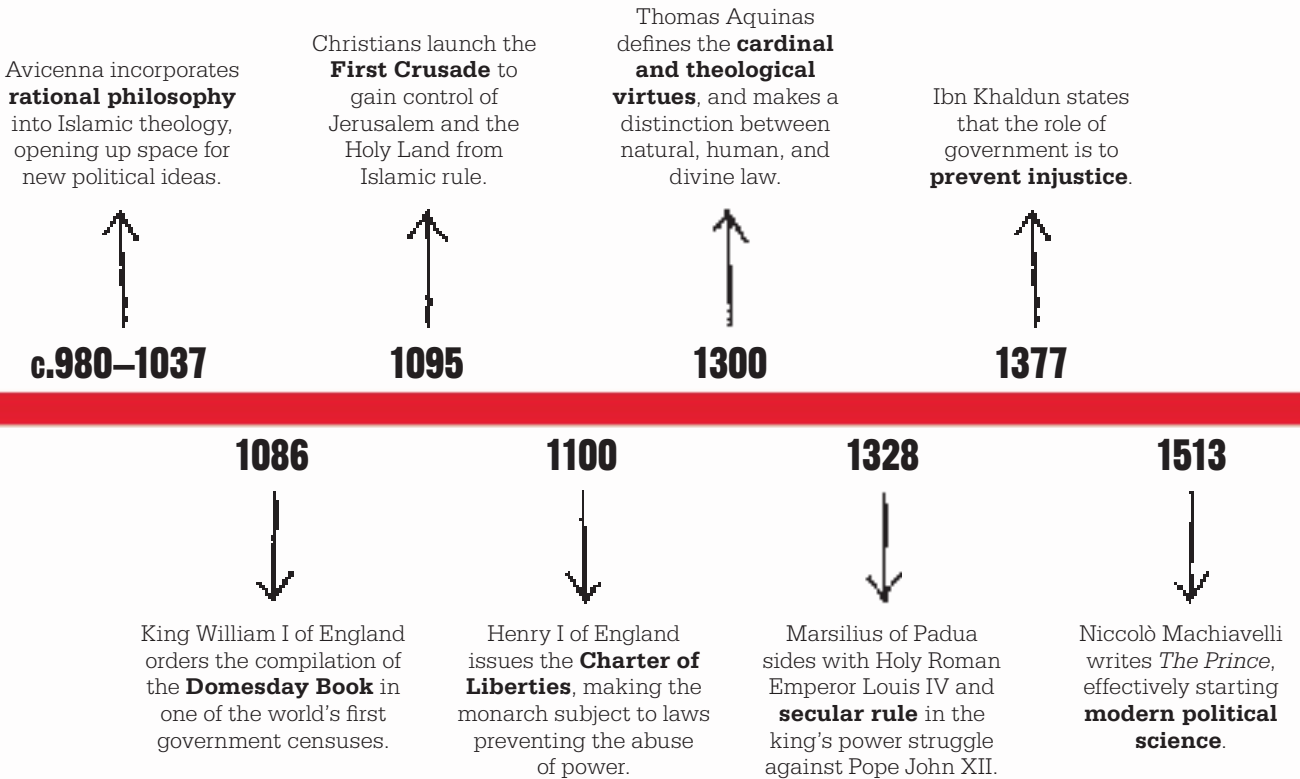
Avicenna incorporates **rational philosophy** into Islamic theology, opening up space for new political ideas.

c.980–1037

Christians launch the **First Crusade** to gain control of Jerusalem and the Holy Land from Islamic rule.

1095

Thomas Aquinas defines the **cardinal and theological virtues**, and makes a distinction between natural, human, and divine law.

1300

Ibn Khaldun states that the role of government is to **prevent injustice**.

1377

1086

King William I of England orders the compilation of the **Domesday Book** in one of the world's first government censuses.

1100

Henry I of England issues the **Charter of Liberties**, making the monarch subject to laws preventing the abuse of power.

1328

Marsilius of Padua sides with Holy Roman Emperor Louis IV and **secular rule** in the king's power struggle against Pope John XII.

1513

Niccolò Machiavelli writes *The Prince*, effectively starting **modern political science**.